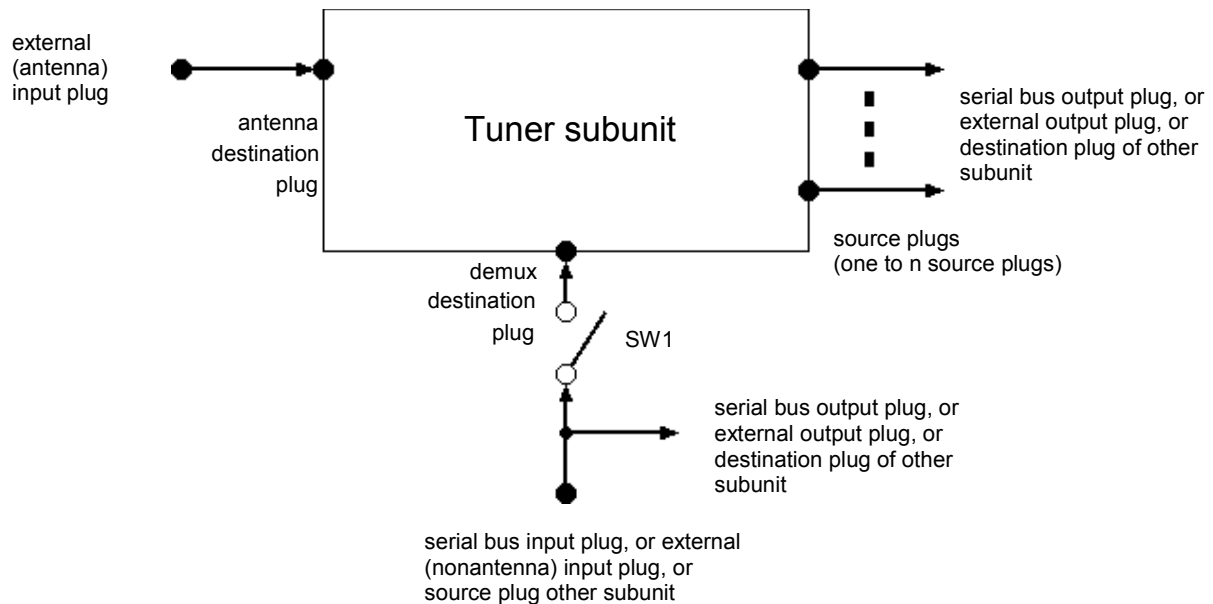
external (antenna) input plug

antenna destination plug

Tuner subunit

serial bus output plug, or external output plug, or destination plug of other subunit

source plugs (one to n source plugs)

demux destination plug

SW1

serial bus output plug, or external output plug, or destination plug of other subunit

serial bus input plug, or external (nonantenna) input plug, or source plug other subunit